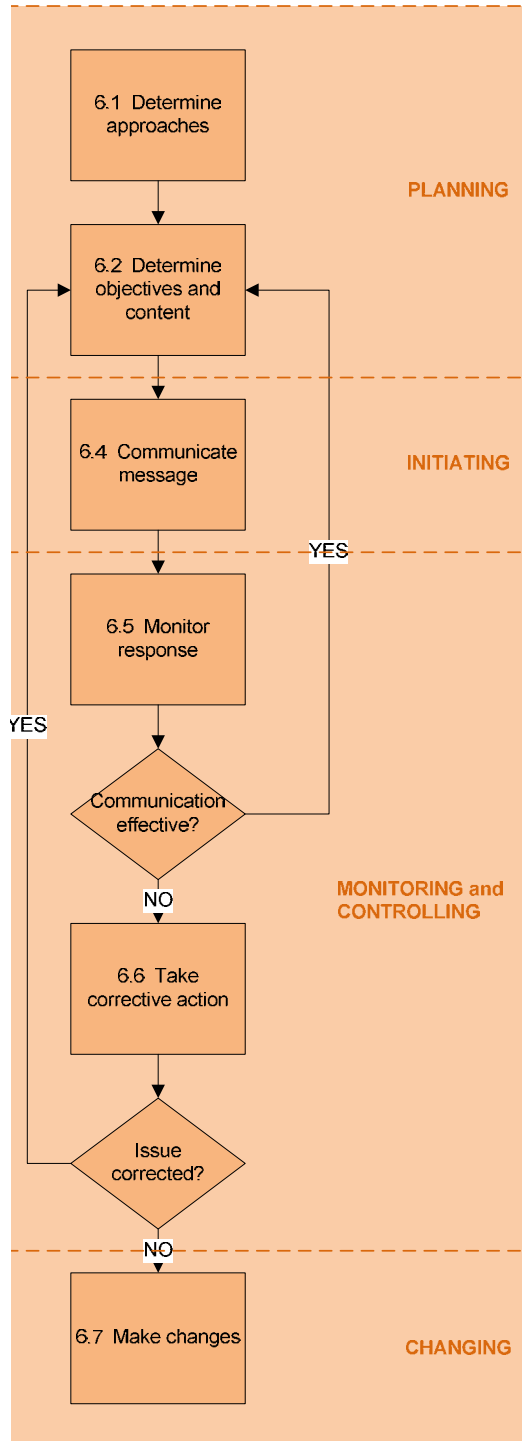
6.1 Determine approaches

PLANNING

6.2 Determine objectives and content

6.4 Communicate message

INITIATING

YES

6.5 Monitor response

YES

Communication effective?

NO

MONITORING and CONTROLLING

6.6 Take corrective action

Issue corrected?

NO

6.7 Make changes

CHANGING